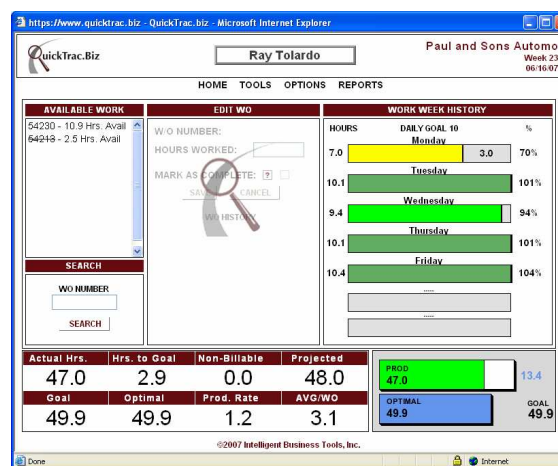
https://www.quicktrac.biz - QuickTrac.biz - Microsoft Internet Explorer

QuickTrac.Biz

Ray Tolardo

Paul and Sons Automo
Week 23
06/16/07

HOME TOOLS OPTIONS REPORTS

AVAILABLE WORK
54230 - 10.9 Hrs. Avail
~~54213~~ - 2.5 Hrs. Avail

EDIT WO
W/O NUMBER:
HOURS WORKED:
MARK AS COMPLETE: ?
SAVE CANCEL
WO HISTORY

WORK WEEK HISTORY
HOURS DAILY GOAL 10 %
Monday
7.0 3.0 70%
Tuesday
10.1 101%
Wednesday
9.4 94%
Thursday
10.1 101%
Friday
10.4 104%
.....
.....

SEARCH
WO NUMBER
SEARCH

| Actual Hrs. | Hrs. to Goal | Non-Billable | Projected |
|---|---|---|---|
| 47.0 | 2.9 | 0.0 | 48.0 |
| Goal | Optimal | Prod. Rate | AVG/WO |
| 49.9 | 49.9 | 1.2 | 3.1 |

PROD
47.0
13.4
OPTIMAL
49.9
GOAL
49.9

©2007 Intelligent Business Tools, Inc.

Done
Internet